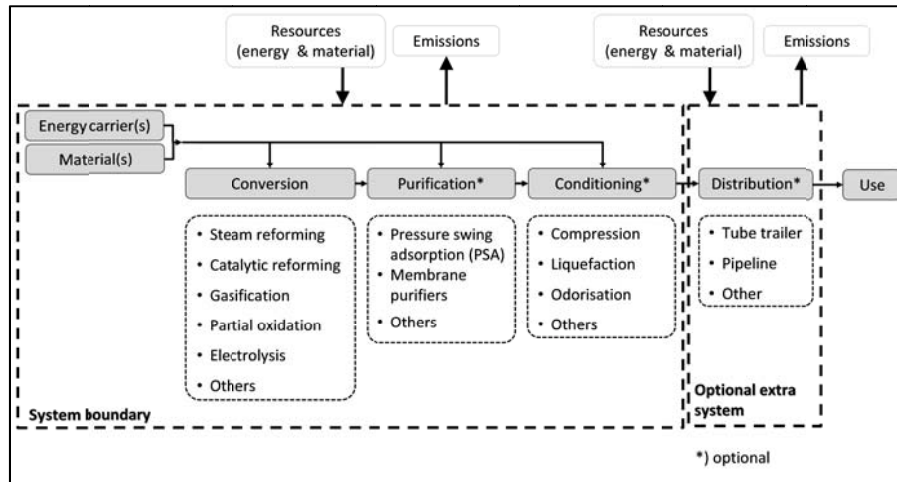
Resources (energy & material)

Emissions

Resources (energy & material)

Emissions

Energy carrier(s)

Material(s)

Conversion

Purification*

Conditioning*

Distribution*

Use

• Steam reforming
• Catalytic reforming
• Gasification
• Partial oxidation
• Electrolysis
• Others

• Pressure swing adsorption (PSA)
• Membrane purifiers
• Others

• Compression
• Liquefaction
• Odorisation
• Others

• Tube trailer
• Pipeline
• Other

System boundary

Optional extra system

*) optional